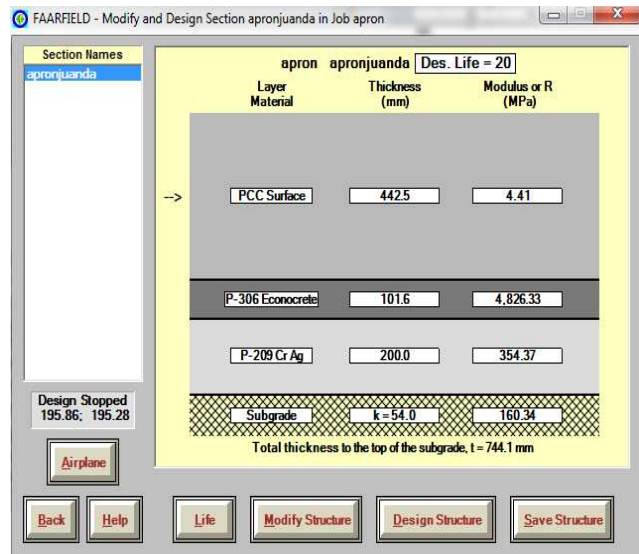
FAARFIELD - Modify and Design Section apronjuanda in Job apron

Section Names
apronjuanda

apron apronjuanda Des. Life = 20

| Layer Material | Thickness (mm) | Modulus or R (MPa) |
|---|---|---|
| --> PCC Surface | 442.5 | 4.41 |
| P-306 Econocrete | 101.6 | 4,826.33 |
| P-209 Cr Ag | 200.0 | 354.37 |
| Subgrade | k = 54.0 | 160.34 |

Total thickness to the top of the subgrade, t = 744.1 mm

Design Stopped
195.86; 195.28

Airplane

Back Help Life Modify Structure Design Structure Save Structure